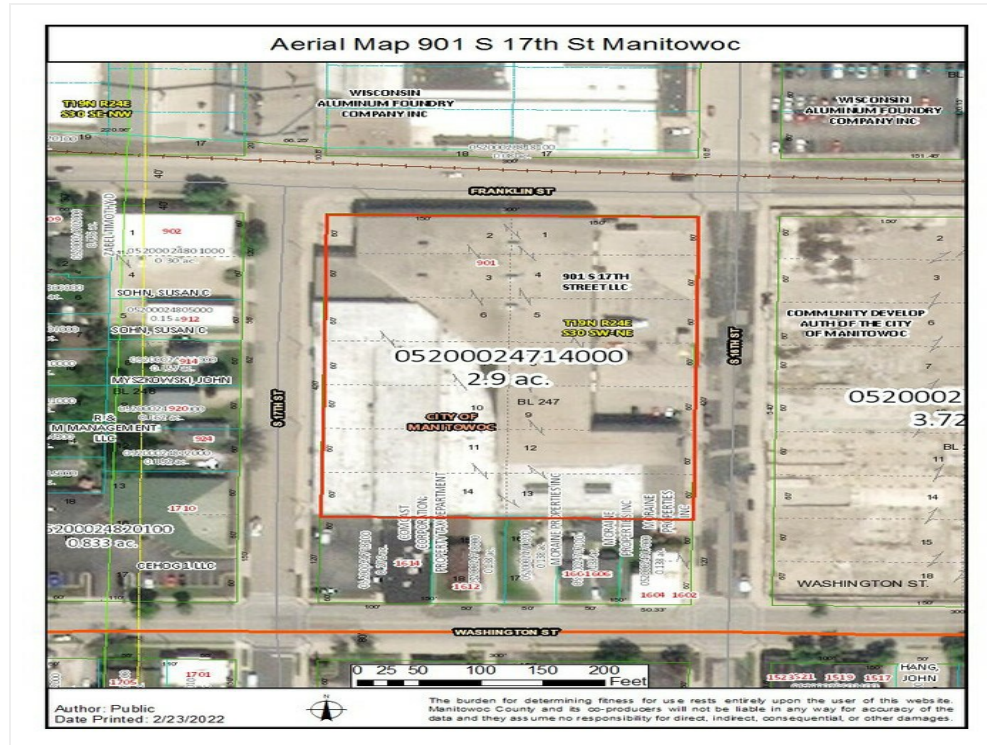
Aerial Map 901 S 17th St Manitowoc

T19N R24E S30 SE-NW

WISCONSIN ALUMINUM FOUNDRY COMPANY INC

WISCONSIN ALUMINUM FOUNDRY COMPANY INC

BL

19

17

18

17

FRANKLIN ST

150

150

902

1

052000248010000 0.30 ac.

4

SOHN, SUSAN C

052000248050000 0.15 ac. 912

SOHN, SUSAN C

914

MYSZKOWSKI, JOHN

BL 248

1920

R & M MANAGEMENT LLC

924

13

18

1710

05200024820100 0.833 ac.

CEHOG 1 LLC

2

1

901

3

4

901 S 17TH STREET LLC

6

5

T19N R24E S30 SW-NE

05200024714000

2.9 ac.

10

BL 247

9

CITY OF MANITOWOC

11

12

14

13

S 17TH ST

S 16TH ST

COMMUNITY DEVELOP AUTH OF THE CITY OF MANITOWOC

2

3

6

7

0520002

3.72

BL

11

14

15

18

WASHINGTON ST.

1614

1612

1610 1606

1604 1602

MORAINE PROPERTIES INC

WASHINGTON ST

0 25 50 100 150 200 Feet

1705

1701

1523 1521 1519 1517

HANG, JOHN

Author: Public
Date Printed: 2/23/2022

N

The burden for determining fitness for use rests entirely upon the user of this website. Manitowoc County and its co-producers will not be liable in any way for accuracy of the data and they assume no responsibility for direct, indirect, consequential, or other damages.